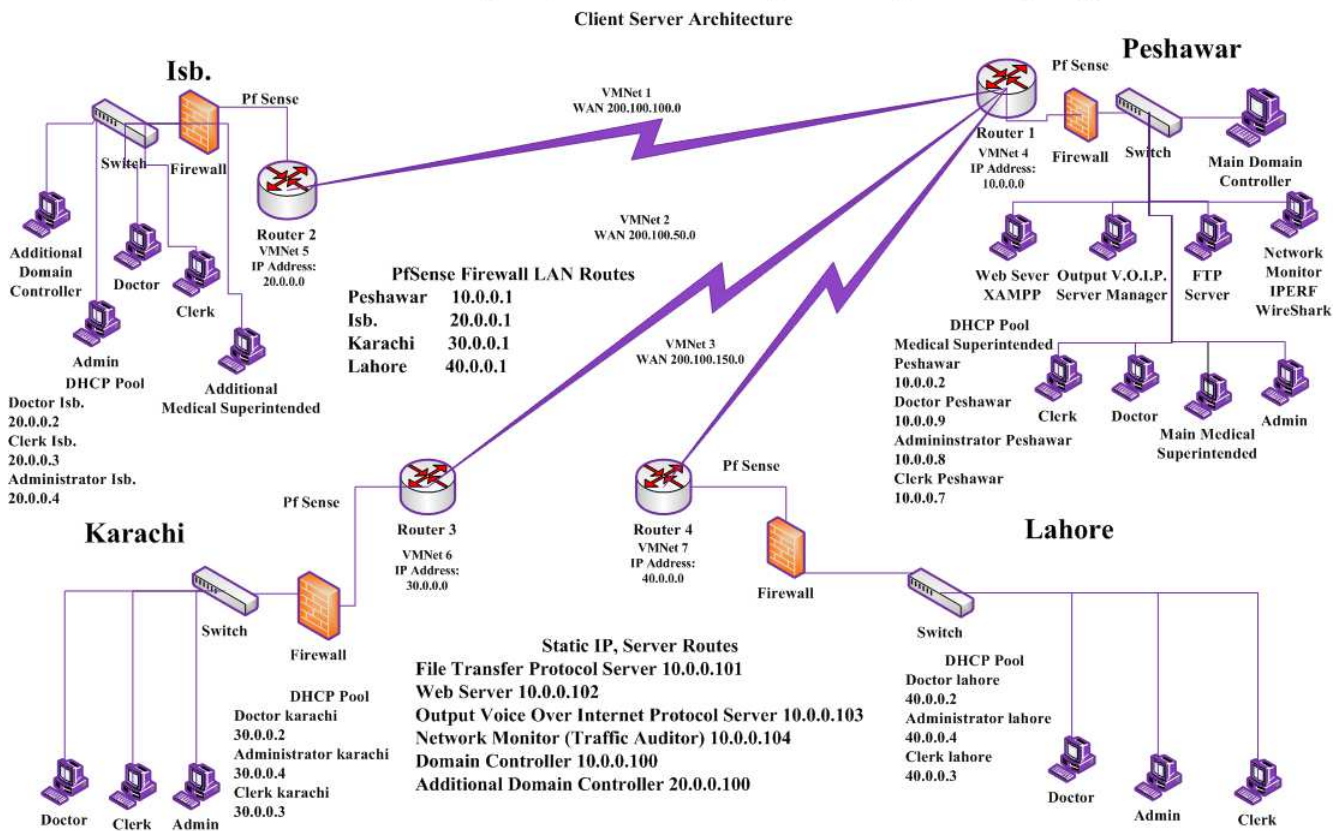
Client Server Architecture

Isb.

Pf Sense

Switch

Firewall

Router 2
VMNet 5
IP Address:
20.0.0.0

Additional Domain Controller

Doctor

Clerk

Admin

Additional Medical Superintended

DHCP Pool
Doctor Isb.
20.0.0.2
Clerk Isb.
20.0.0.3
Administrator Isb.
20.0.0.4

VMNet 1
WAN 200.100.100.0

VMNet 2
WAN 200.100.50.0

VMNet 3
WAN 200.100.150.0

PfSense Firewall LAN Routes

| Peshawar | 10.0.0.1 |
|---|---|
| Isb. | 20.0.0.1 |
| Karachi | 30.0.0.1 |
| Lahore | 40.0.0.1 |

Peshawar

Pf Sense

Router 1
VMNet 4
IP Address:
10.0.0.0

Firewall

Switch

Main Domain Controller

Web Sever XAMPP

Output V.O.I.P. Server Manager

FTP Server

Network Monitor IPERF WireShark

DHCP Pool
Medical Superintended Peshawar
10.0.0.2
Doctor Peshawar
10.0.0.9
Admininstrator Peshawar
10.0.0.8
Clerk Peshawar
10.0.0.7

Clerk

Doctor

Main Medical Superintended

Admin

Karachi

Pf Sense

Router 3
VMNet 6
IP Address:
30.0.0.0

Switch

Firewall

DHCP Pool
Doctor karachi
30.0.0.2
Administrator karachi
30.0.0.4
Clerk karachi
30.0.0.3

Doctor

Clerk

Admin

Router 4
VMNet 7
IP Address:
40.0.0.0

Pf Sense

Firewall

Lahore

Switch

DHCP Pool
Doctor lahore
40.0.0.2
Administrator lahore
40.0.0.4
Clerk lahore
40.0.0.3

Doctor

Admin

Clerk

Static IP, Server Routes
File Transfer Protocol Server 10.0.0.101
Web Server 10.0.0.102
Output Voice Over Internet Protocol Server 10.0.0.103
Network Monitor (Traffic Auditor) 10.0.0.104
Domain Controller 10.0.0.100
Additional Domain Controller 20.0.0.100